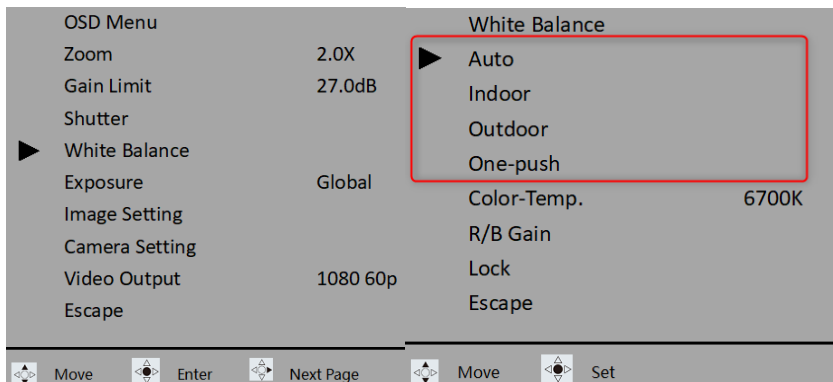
OSD Menu

| | |
|---|---|
| Zoom | 2.0X |
| Gain Limit | 27.0dB |
| Shutter | |
| White Balance | |
| Exposure | Global |
| Image Setting | |
| Camera Setting | |
| Video Output | 1080 60p |
| Escape | |

Move Enter Next Page

White Balance

| | |
|---|---|
| Auto | |
| Indoor | |
| Outdoor | |
| One-push | |
| Color-Temp. | 6700K |
| R/B Gain | |
| Lock | |
| Escape | |

Move Set